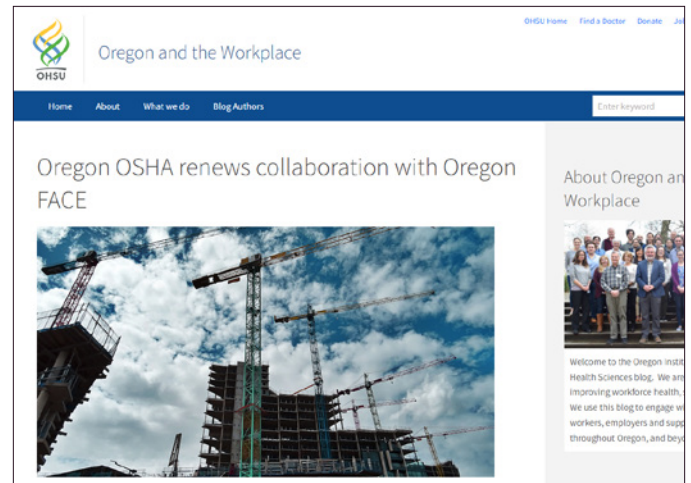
OHSU

Oregon and the Workplace

OHSU Home Find a Doctor Donate Jo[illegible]

Home About What we do Blog Authors

Enter keyword

Oregon OSHA renews collaboration with Oregon FACE

About Oregon an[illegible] Workplace

Welcome to the Oregon Instit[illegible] Health Sciences blog. We ar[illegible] improving workforce health, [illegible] We use this blog to engage w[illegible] workers, employers and supp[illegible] throughout Oregon, and beyo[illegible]